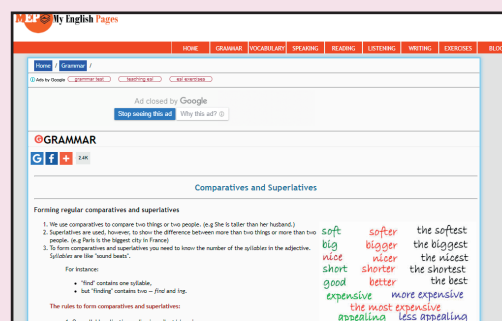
MEP My English Pages

HOME | GRAMMAR | VOCABULARY | SPEAKING | READING | LISTENING | WRITING | EXERCISES | BLOG

Home / Grammar /

Ads by Google grammar topic teaching esl esl exercises

Ad closed by Google
Stop seeing this ad | Why this ad?

GRAMMAR

2.4K

Comparatives and Superlatives

Forming regular comparatives and superlatives

1. We use comparatives to compare two things or two people. (e.g She is taller than her husband.)
2. Superlatives are used, however, to show the difference between more than two things or more than two people. (e.g Paris is the biggest city in France)
3. To form comparatives and superlatives you need to know the number of the syllables in the adjective. Syllables are like "sound beats".

For instance:

• "find" contains one syllable,
• but "finding" contains two — find and ing.

The rules to form comparatives and superlatives:

| soft | softer | the softest |
|---|---|---|
| big | bigger | the biggest |
| nice | nicer | the nicest |
| short | shorter | the shortest |
| good | better | the best |
| expensive | more expensive | |
| | the most expensive | |
| appealing | less appealing | |